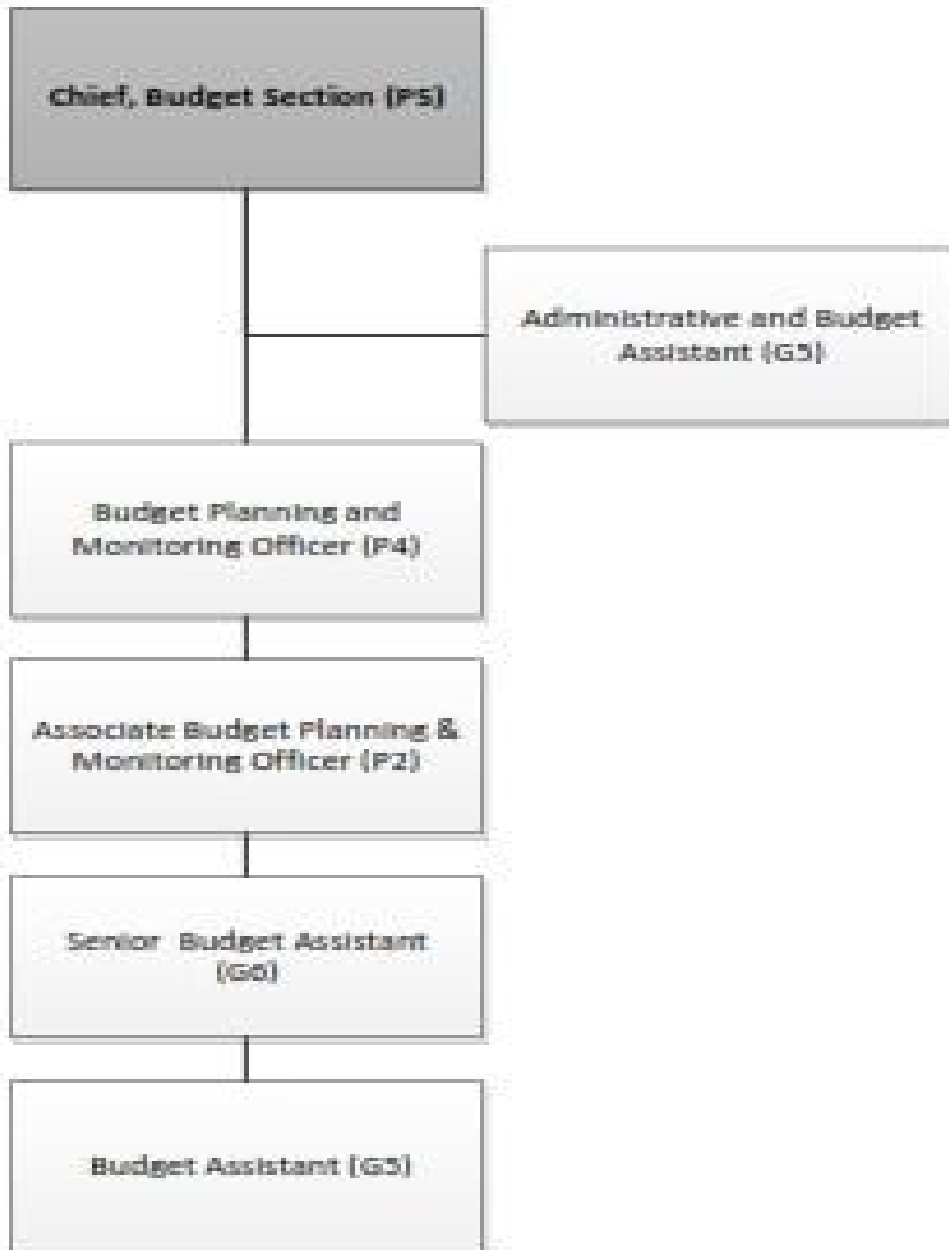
Chief, Budget Section (P5)

Administrative and Budget Assistant (G5)

Budget Planning and Monitoring Officer (P4)

Associate Budget Planning & Monitoring Officer (P2)

Senior Budget Assistant (G6)

Budget Assistant (G5)